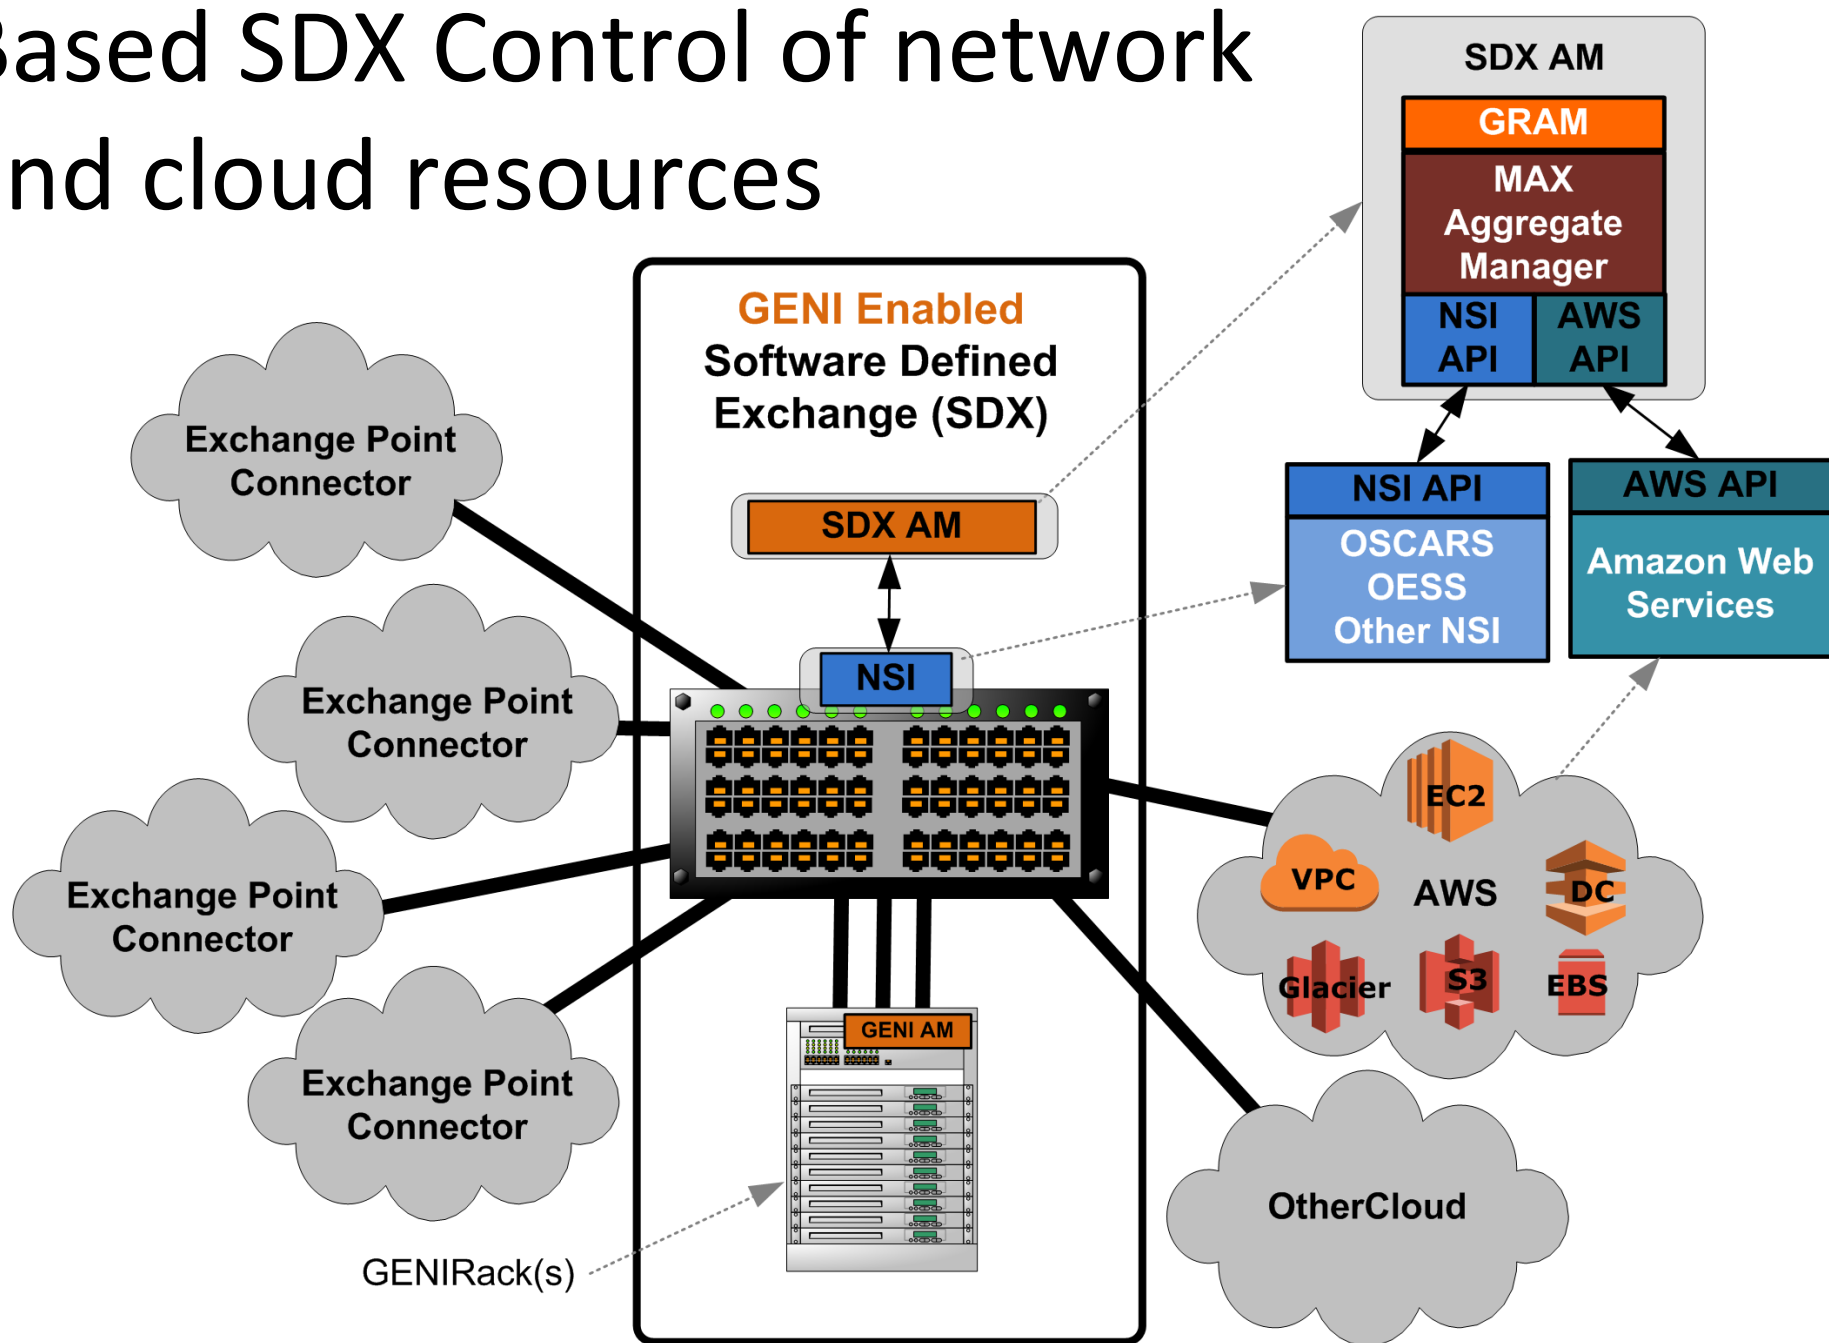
ased SDX Control of network
nd cloud resources

SDX AM
GRAM
MAX Aggregate Manager
NSI API
AWS API

GENI Enabled
Software Defined Exchange (SDX)

SDX AM

NSI

NSI API
OSCARS
OESS
Other NSI

AWS API
Amazon Web Services

Exchange Point Connector

Exchange Point Connector

Exchange Point Connector

Exchange Point Connector

EC2
VPC
AWS
DC
Glacier
S3
EBS

GENI AM

OtherCloud

GENIRack(s)